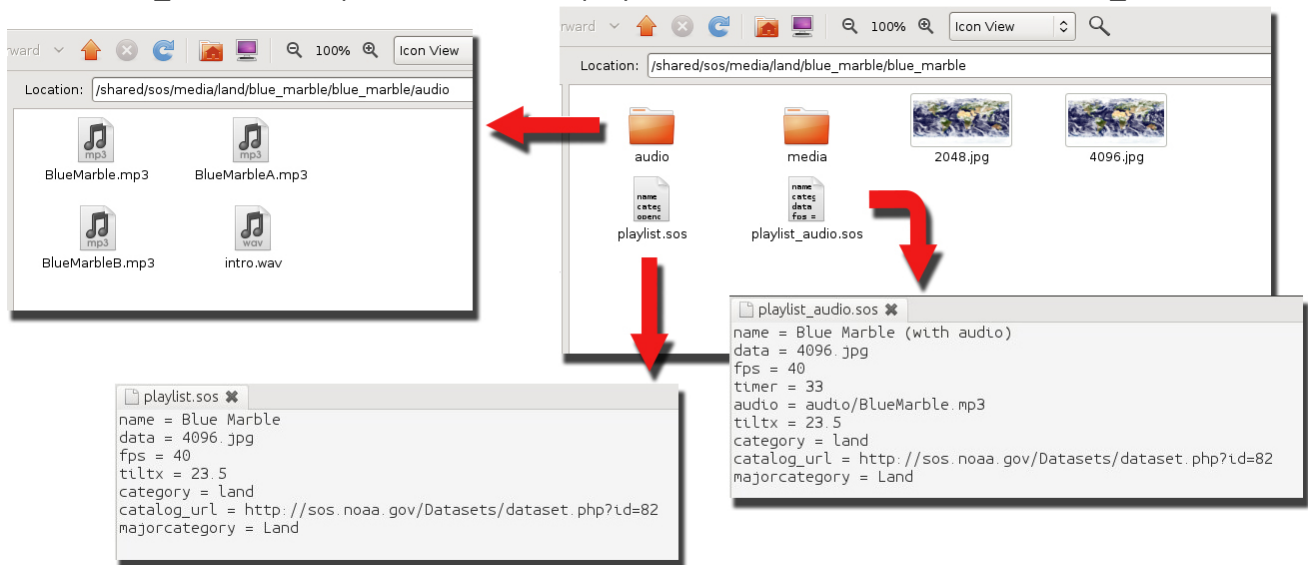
rward 100% Icon View

Location: /shared/sos/media/land/blue_marble/blue_marble/audio

mp3
BlueMarble.mp3

mp3
BlueMarbleA.mp3

mp3
BlueMarbleB.mp3

wav
intro.wav

rward 100% Icon View

Location: /shared/sos/media/land/blue_marble/blue_marble

audio

media

2048.jpg

4096.jpg

playlist.sos

playlist_audio.sos

playlist_audio.sos

name = Blue Marble (with audio)
data = 4096.jpg
fps = 40
timer = 33
audio = audio/BlueMarble.mp3
tiltx = 23.5
category = land
catalog_url = http://sos.noaa.gov/Datasets/dataset.php?id=82
majorcategory = Land

playlist.sos

name = Blue Marble
data = 4096.jpg
fps = 40
tiltx = 23.5
category = land
catalog_url = http://sos.noaa.gov/Datasets/dataset.php?id=82
majorcategory = Land